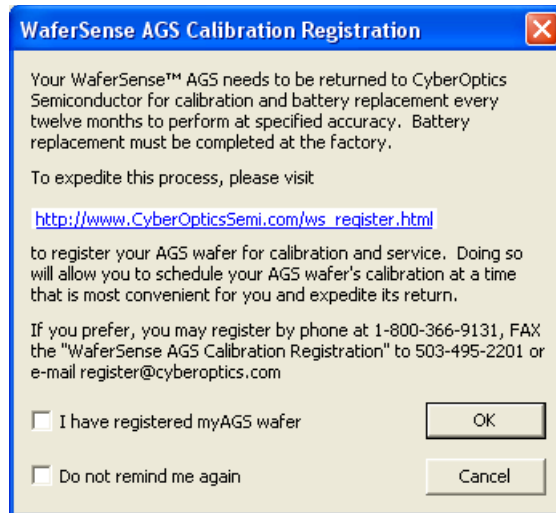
WaferSense AGS Calibration Registration

Your WaferSense™ AGS needs to be returned to CyberOptics Semiconductor for calibration and battery replacement every twelve months to perform at specified accuracy. Battery replacement must be completed at the factory.

To expedite this process, please visit

http://www.CyberOpticsSemi.com/ws_register.html

to register your AGS wafer for calibration and service. Doing so will allow you to schedule your AGS wafer's calibration at a time that is most convenient for you and expedite its return.

If you prefer, you may register by phone at 1-800-366-9131, FAX the "WaferSense AGS Calibration Registration" to 503-495-2201 or e-mail register@cyberoptics.com

I have registered myAGS wafer

OK

Do not remind me again

Cancel